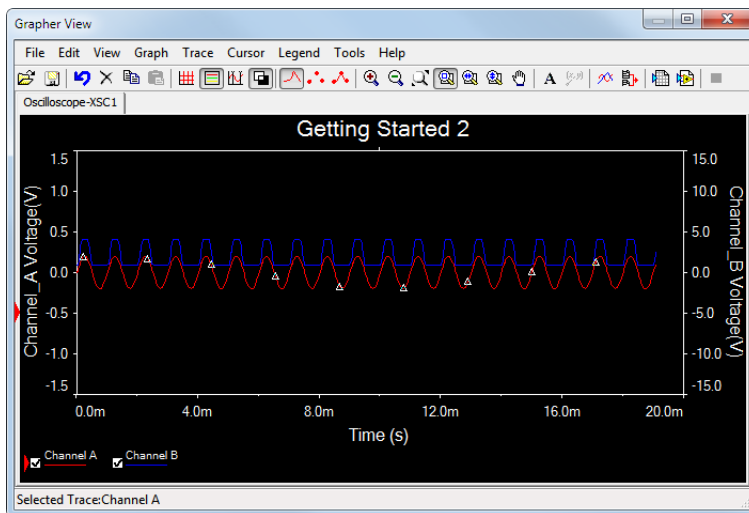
Grapher View

File Edit View Graph Trace Cursor Legend Tools Help

Oscilloscope-XSC1

Getting Started 2

Channel_A Voltage(V)

1.5
1.0
0.5
0.0
-0.5
-1.0
-1.5

Channel_B Voltage(V)

15.0
10.0
5.0
0.0
-5.0
-10.0
-15.0

0.0m 4.0m 8.0m 12.0m 16.0m 20.0m

Time (s)

Channel A
Channel B

Selected Trace:Channel A